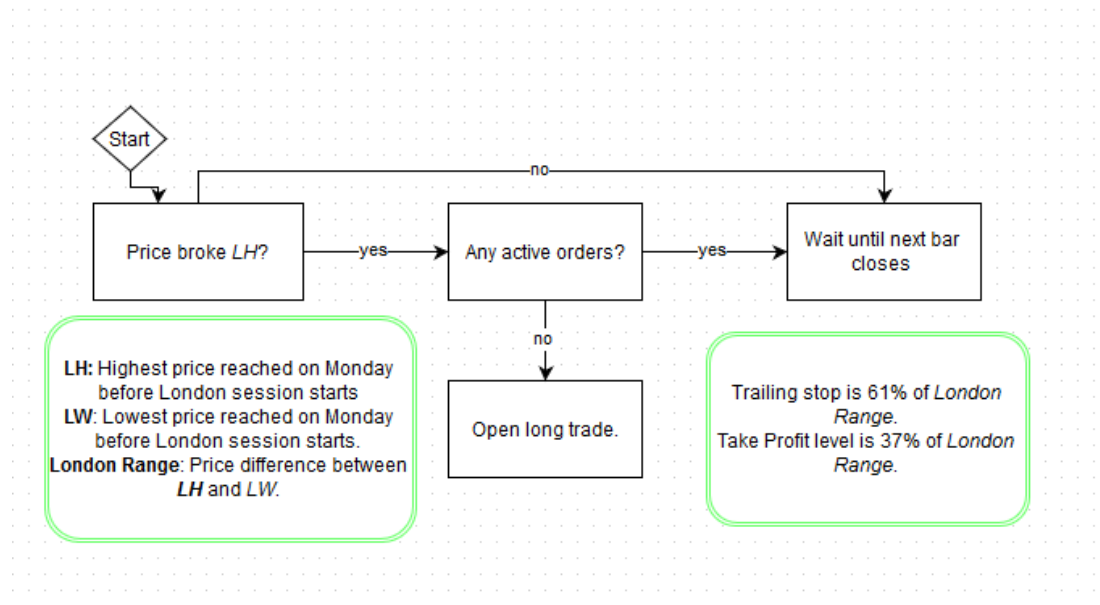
Start

no

Price broke *LH*?

yes

Any active orders?

yes

Wait until next bar closes

no

Open long trade.

**LH:** Highest price reached on Monday before London session starts
**LW**: Lowest price reached on Monday before London session starts.
**London Range**: Price difference between ***LH*** and *LW*.

Trailing stop is 61% of *London Range*.
Take Profit level is 37% of *London Range*.